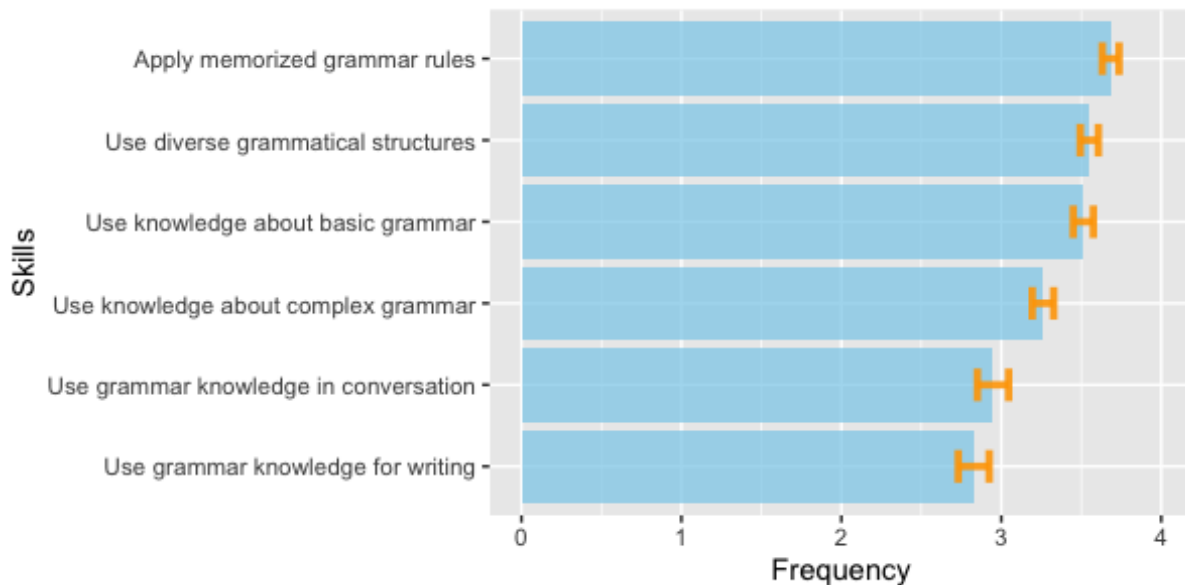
Skills

Apply memorized grammar rules
Use diverse grammatical structures
Use knowledge about basic grammar
Use knowledge about complex grammar
Use grammar knowledge in conversation
Use grammar knowledge for writing

0
1
2
3
4

Frequency